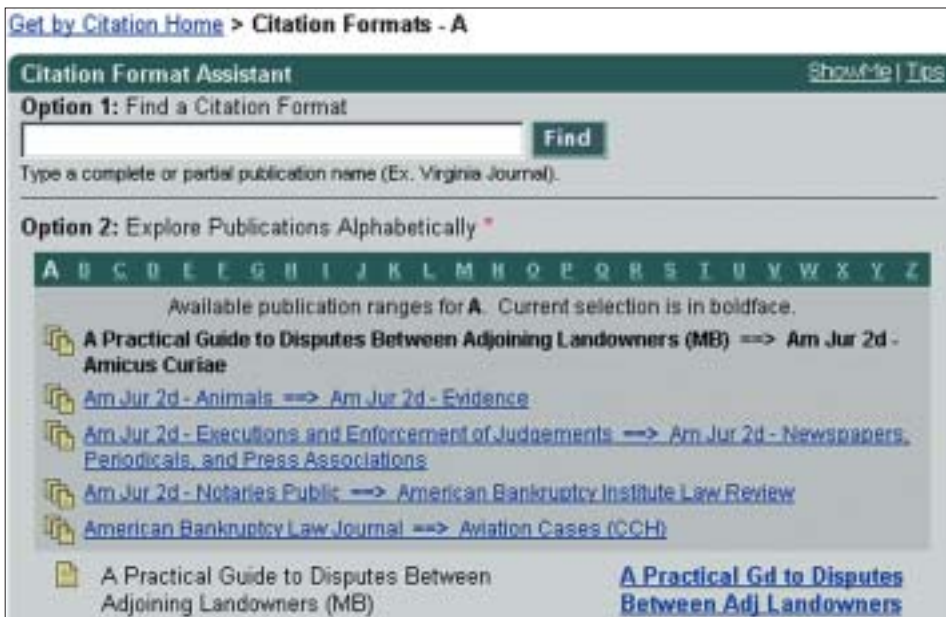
Get by Citation Home > Citation Formats - A

Citation Format Assistant ShowMe | Tips

Option 1: Find a Citation Format

Find

Type a complete or partial publication name (Ex. Virginia Journal).

Option 2: Explore Publications Alphabetically *

A B C D E F G H I J K L M N O P Q R S T U V W X Y Z

Available publication ranges for A. Current selection is in boldface.

A Practical Guide to Disputes Between Adjoining Landowners (MB) ==> Am Jur 2d - Amicus Curiae

Am Jur 2d - Animals ==> Am Jur 2d - Evidence

Am Jur 2d - Executions and Enforcement of Judgements ==> Am Jur 2d - Newspapers, Periodicals, and Press Associations

Am Jur 2d - Notaries Public ==> American Bankruptcy Institute Law Review

American Bankruptcy Law Journal ==> Aviation Cases (CCH)

A Practical Guide to Disputes Between Adjoining Landowners (MB)

A Practical Gd to Disputes Between Adj Landowners